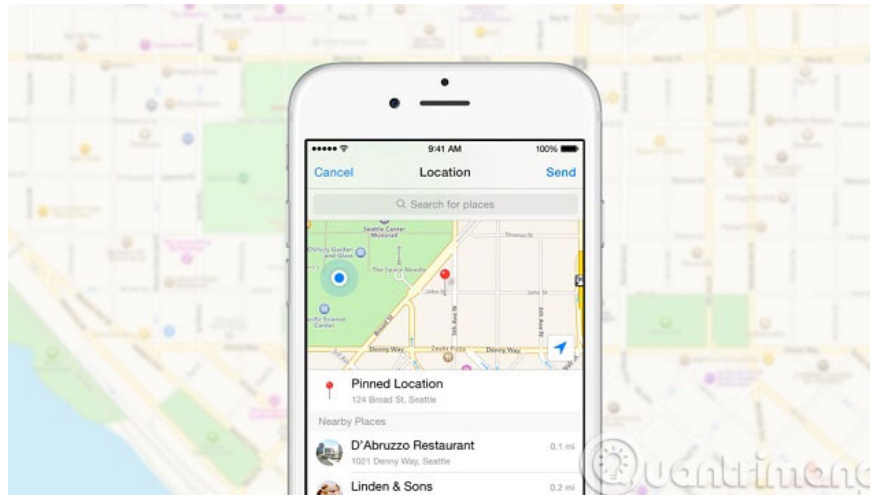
9:41 AM
100%
Cancel
Location
Send
Search for places
Seattle Center Monorail
Chihuly Garden and Glass
The Space Needle
Thomas St
John St
Pacific Science Center
Broad St
5th Ave N
6th Ave N
Denny Way
Zeeks Pizza
Denny Way
Pinned Location
124 Broad St, Seattle
Nearby Places
D'Abruzzo Restaurant
1021 Denny Way, Seattle
0.1 mi
Linden & Sons
0.2 mi
Quantrimang